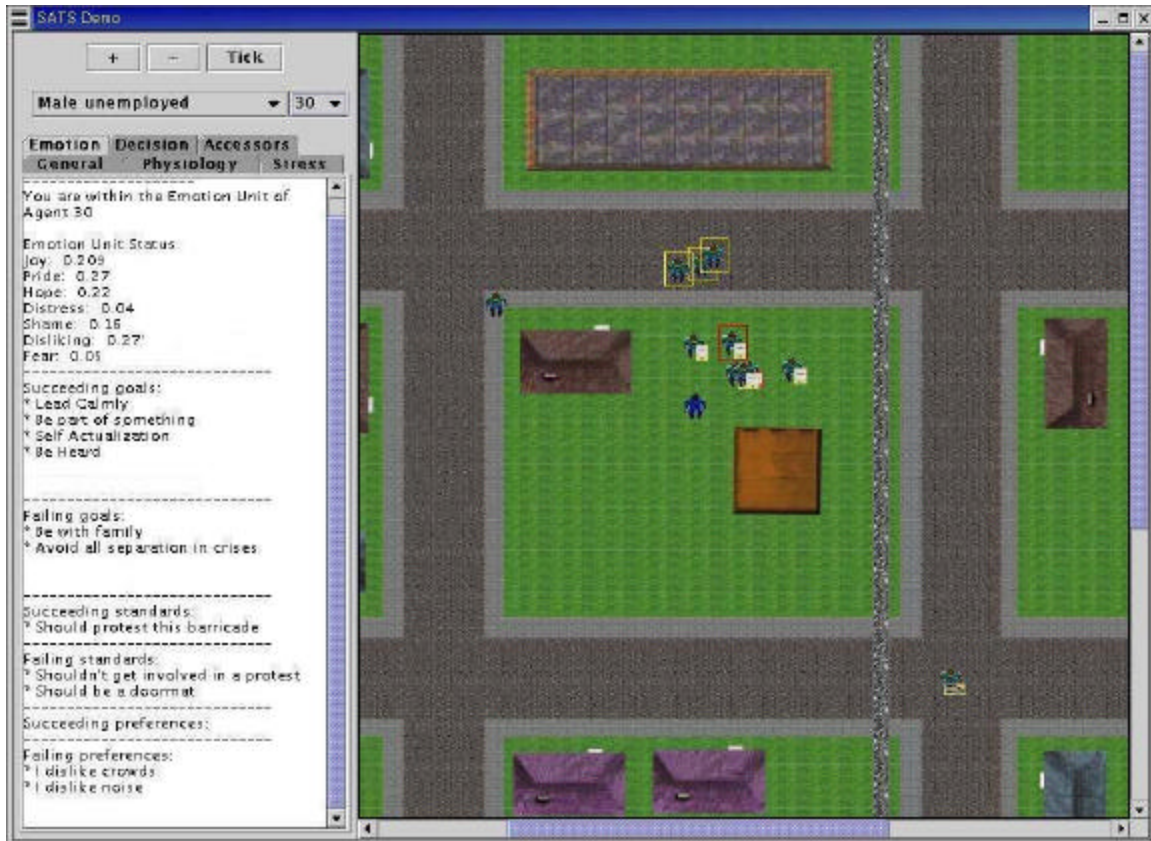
SATS Demo

+ − Tick

Male unemployed 30

Emotion Decision Accessors
General Physiology Stress

You are within the Emotion Unit of Agent 30

Emotion Unit Status:
Joy: 0.209
Pride: 0.27
Hope: 0.22
Distress: 0.04
Shame: 0.16
Disliking: 0.27
Fear: 0.05

Succeeding goals:
* Lead Calmly
* Be part of something
* Self Actualization
* Be Heard

Failing goals:
* Be with family
* Avoid all separation in crises

Succeeding standards:
* Should protest this barricade

Failing standards:
* Shouldn't get involved in a protest
* Should be a doormat

Succeeding preferences:

Failing preferences:
* I dislike crowds
* I dislike noise